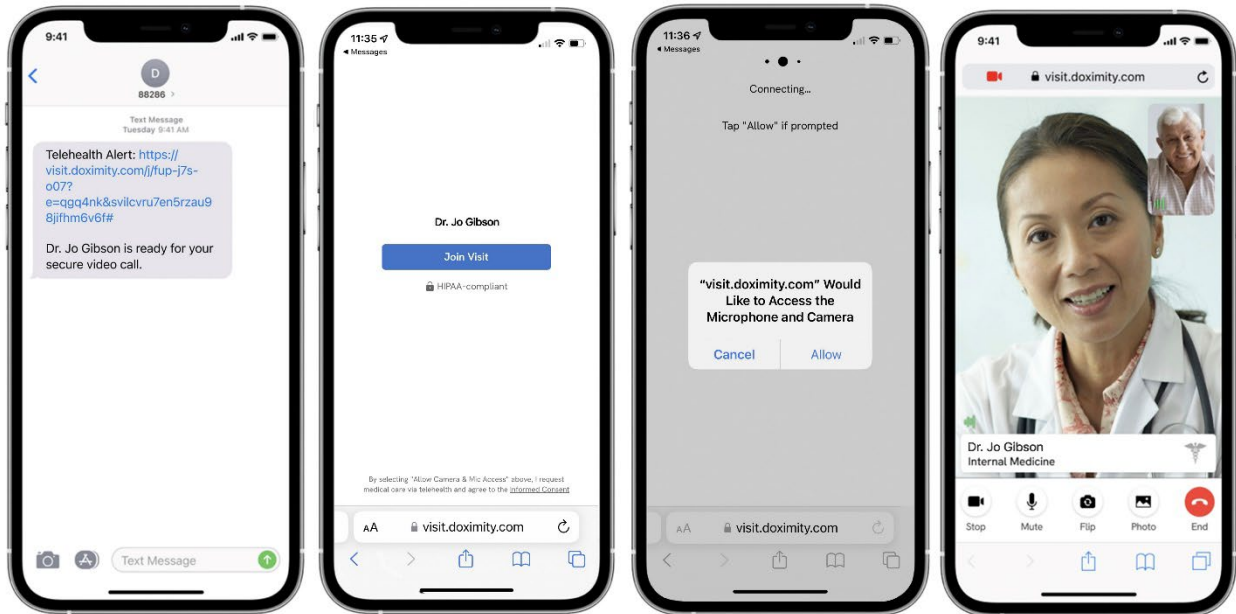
9:41

<

D

88286 >

Text Message
Tuesday 9:41 AM

Telehealth Alert: https://visit.doximity.com/j/fup-j7s-o07?e=qgq4nk&svilcvru7en5rzau98jifhm6v6f#

Dr. Jo Gibson is ready for your secure video call.

Text Message

11:35
◂ Messages

Dr. Jo Gibson

Join Visit

HIPAA-compliant

By selecting "Allow Camera & Mic Access" above, I request medical care via telehealth and agree to the Informed Consent

AA visit.doximity.com

11:36
◂ Messages

Connecting...

Tap "Allow" if prompted

"visit.doximity.com" Would Like to Access the Microphone and Camera

Cancel Allow

AA visit.doximity.com

9:41

visit.doximity.com

Dr. Jo Gibson
Internal Medicine

Stop Mute Flip Photo End